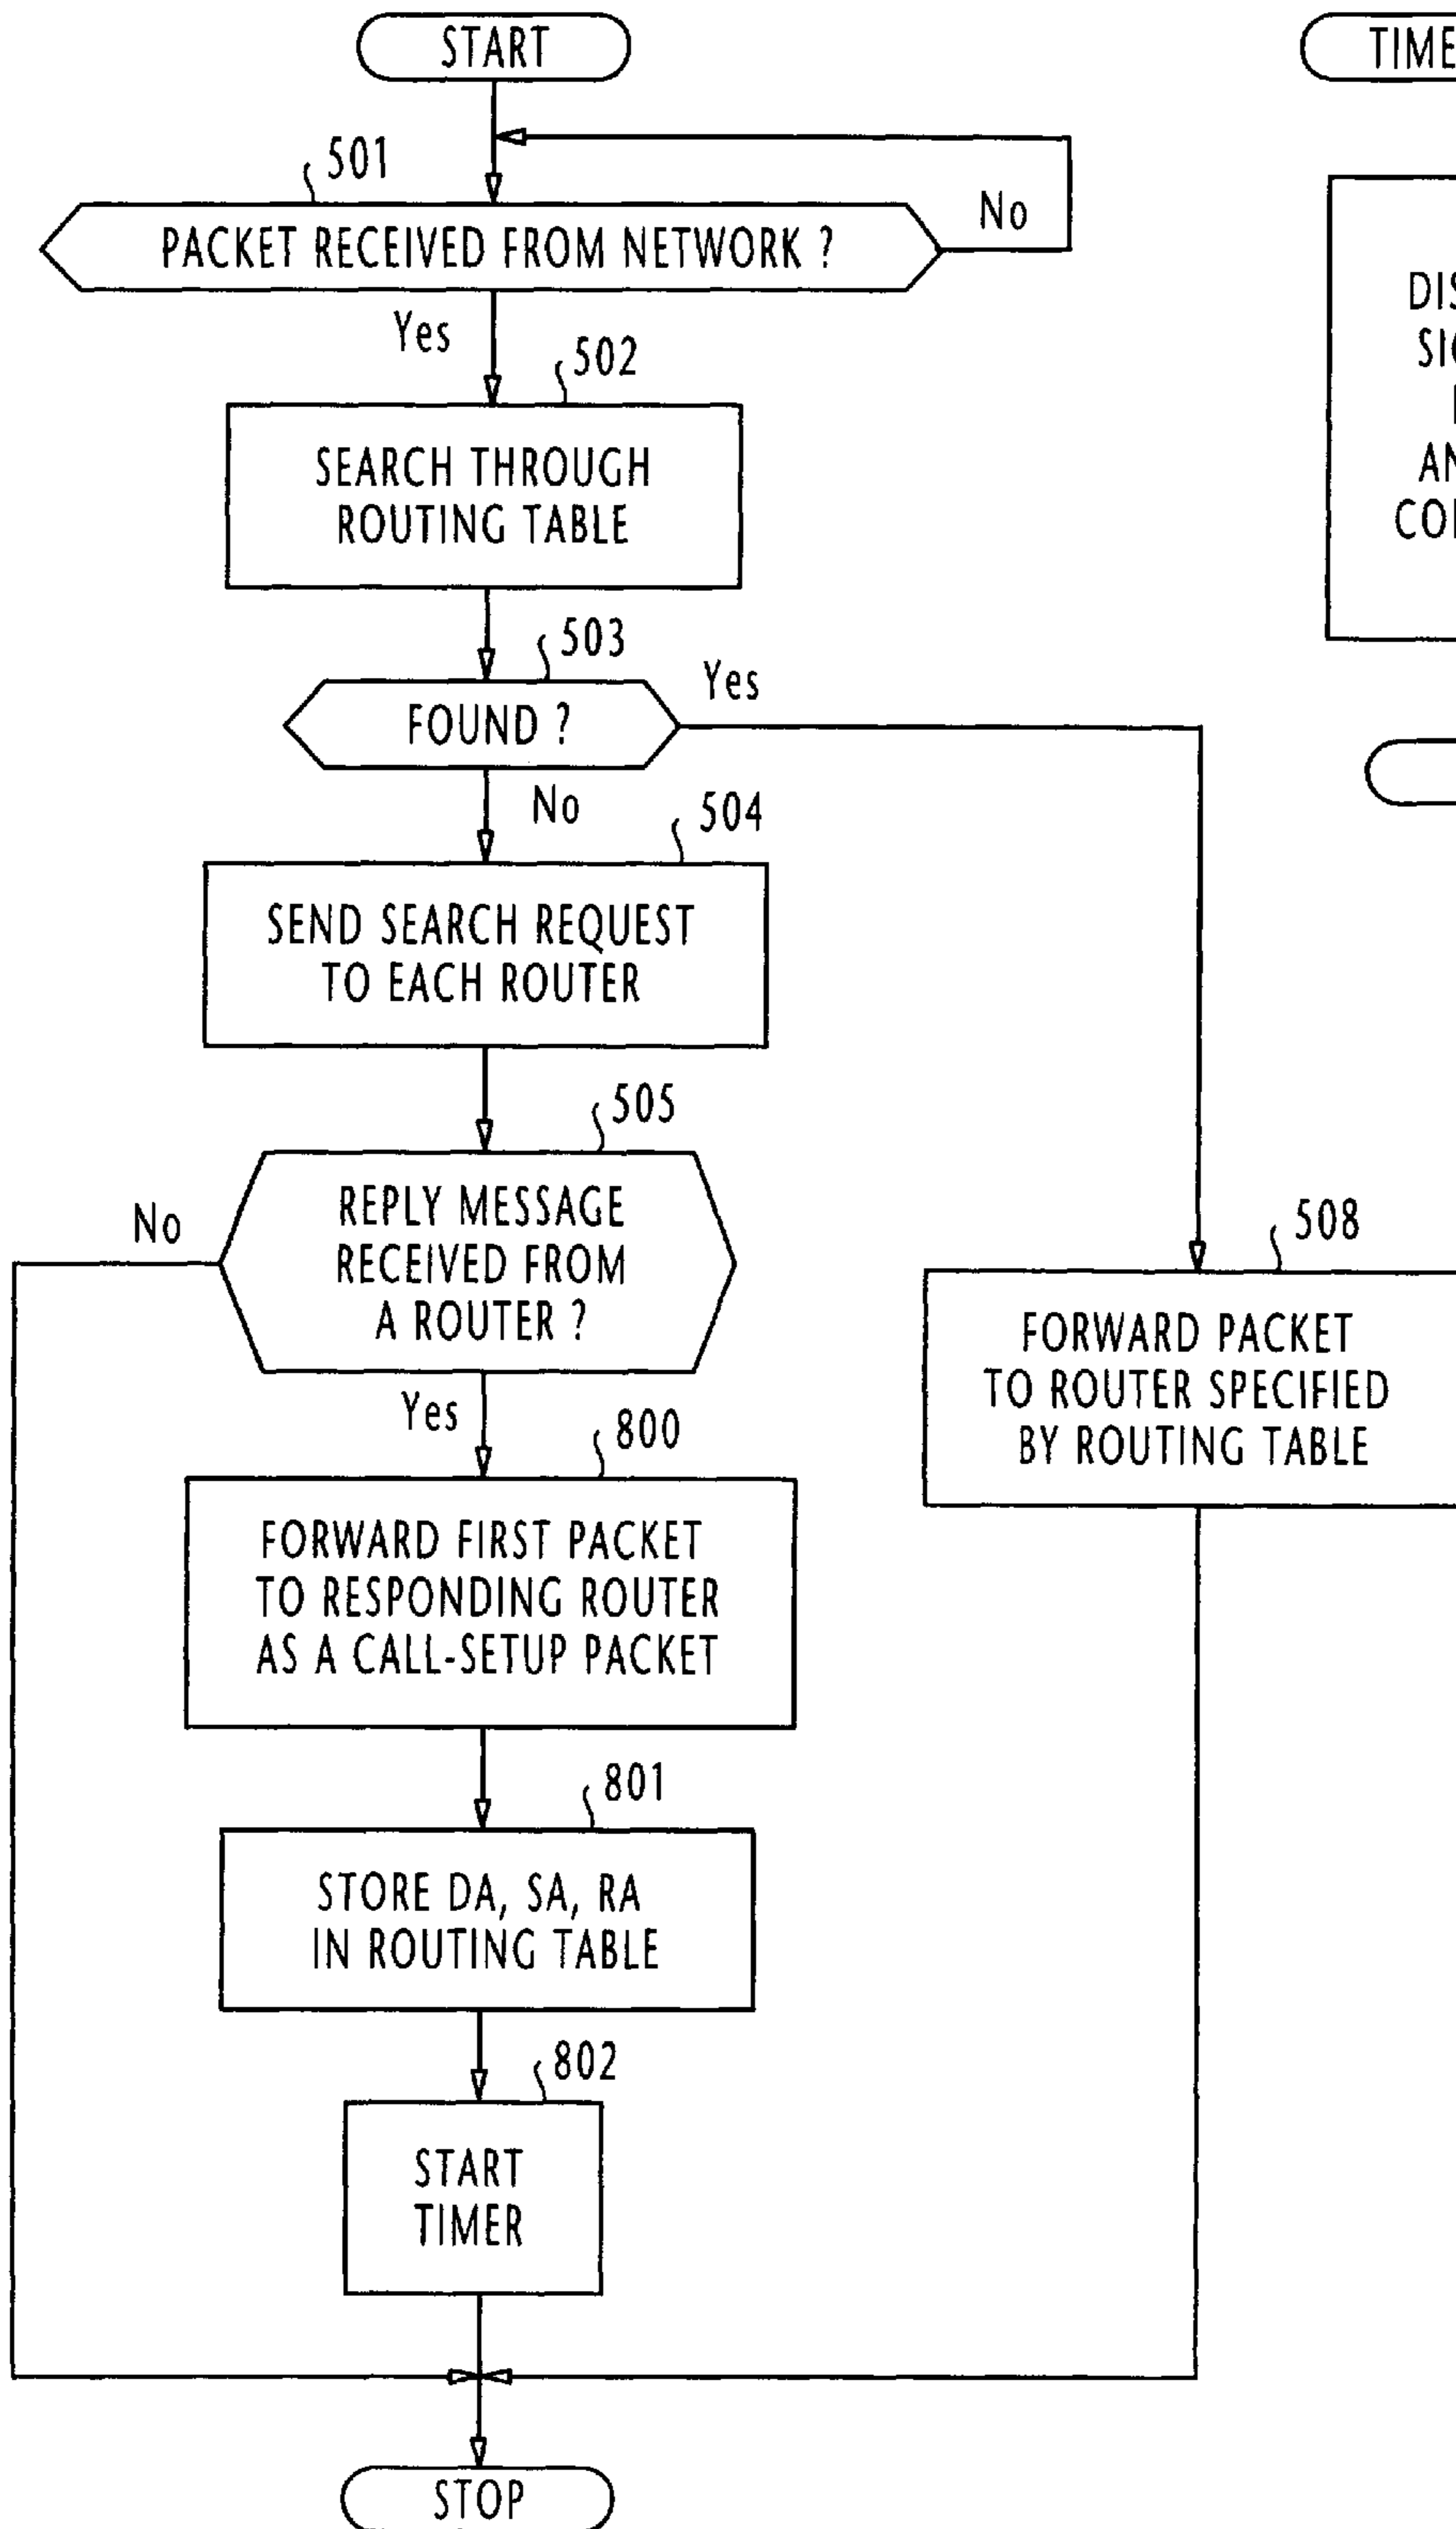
START

501

PACKET RECEIVED FROM NETWORK ?

No

Yes

502

SEARCH THROUGH ROUTING TABLE

503

FOUND ?

Yes

No

504

SEND SEARCH REQUEST TO EACH ROUTER

505

REPLY MESSAGE RECEIVED FROM A ROUTER ?

No

Yes

800

FORWARD FIRST PACKET TO RESPONDING ROUTER AS A CALL-SETUP PACKET

801

STORE DA, SA, RA IN ROUTING TABLE

802

START TIMER

STOP

508

FORWARD PACKET TO ROUTER SPECIFIED BY ROUTING TABLE

TIME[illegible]

DIS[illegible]
SI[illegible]
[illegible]
AN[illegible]
CO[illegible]